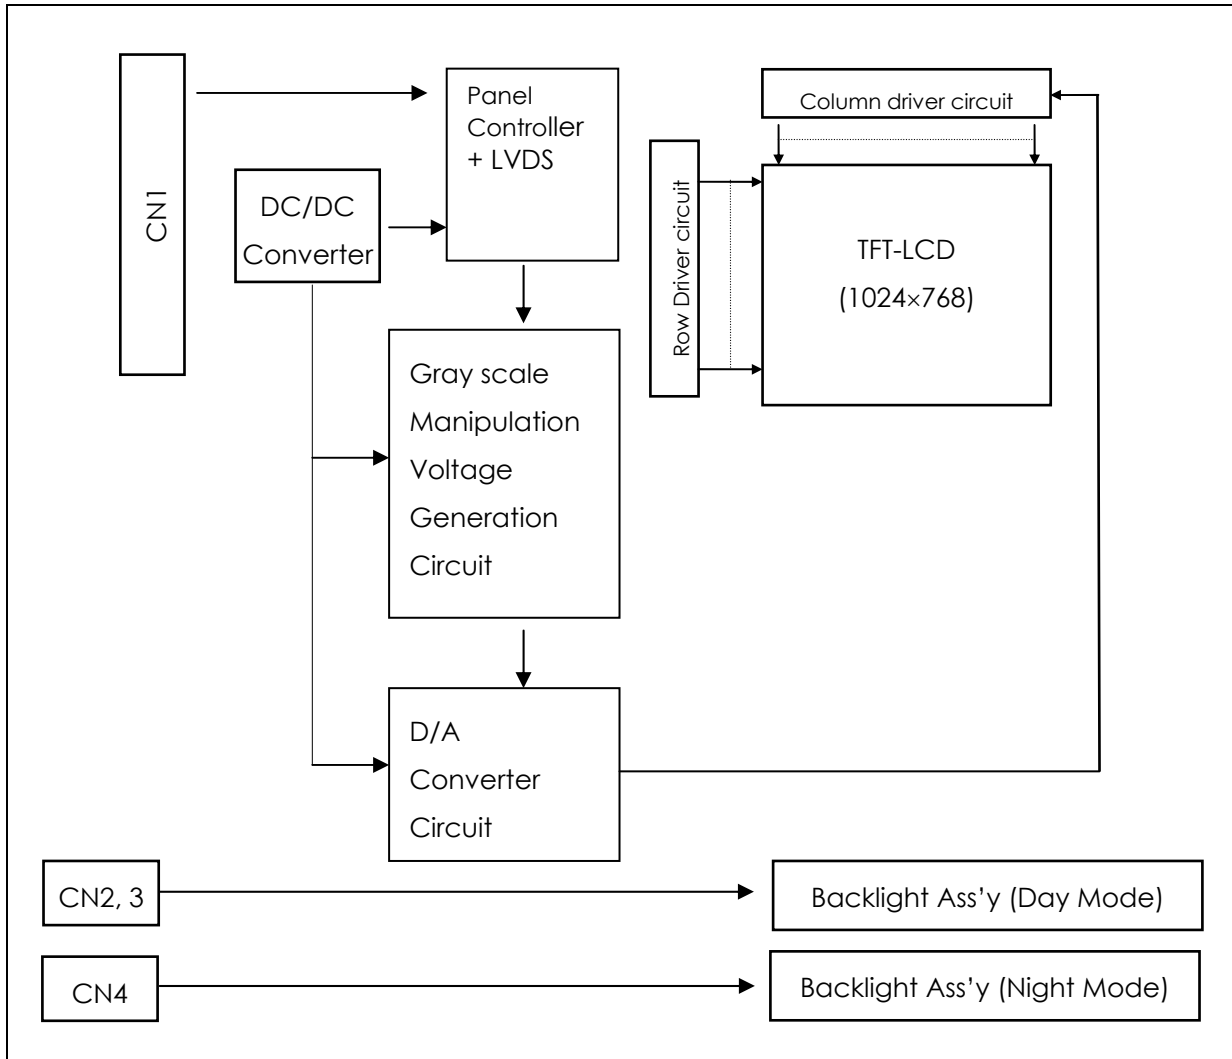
CN1

Panel Controller + LVDS

Column driver circuit

DC/DC Converter

Row Driver circuit

TFT-LCD (1024×768)

Gray scale Manipulation Voltage Generation Circuit

D/A Converter Circuit

CN2, 3

Backlight Ass’y (Day Mode)

CN4

Backlight Ass’y (Night Mode)